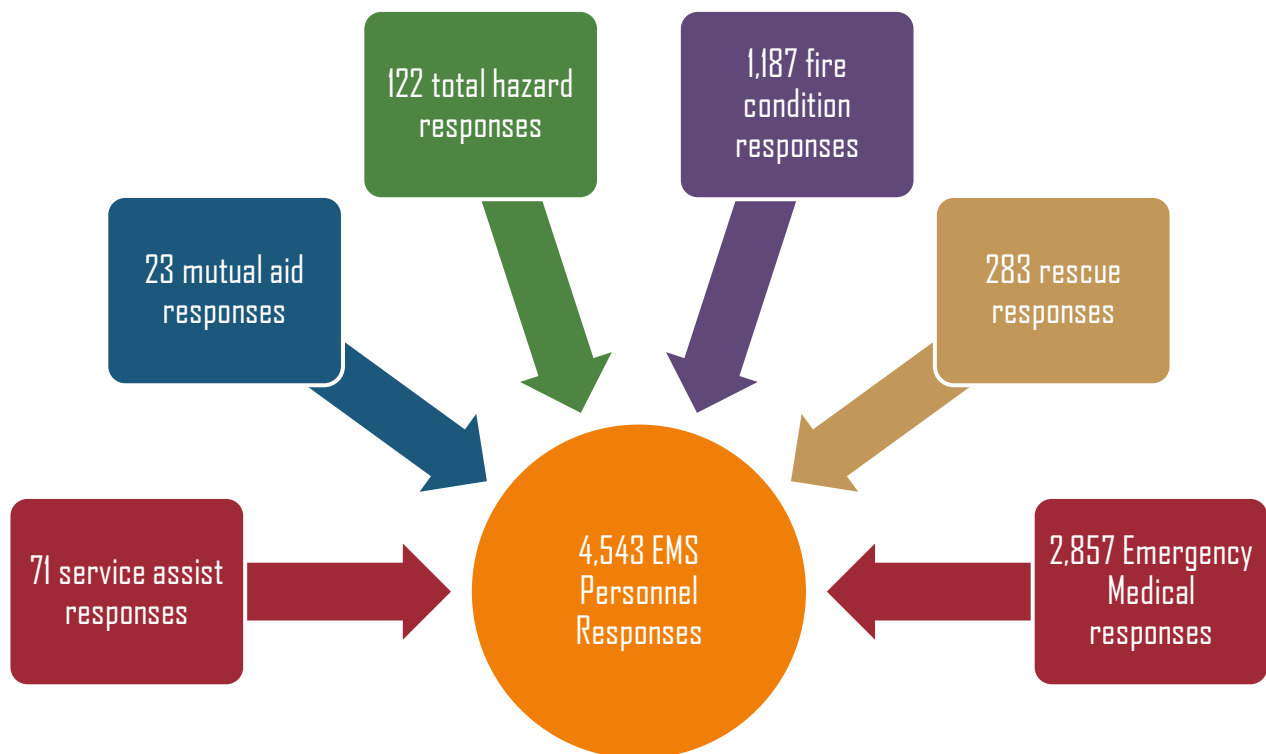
122 total hazard responses

1,187 fire condition responses

23 mutual aid responses

283 rescue responses

71 service assist responses

4,543 EMS Personnel Responses

2,857 Emergency Medical responses